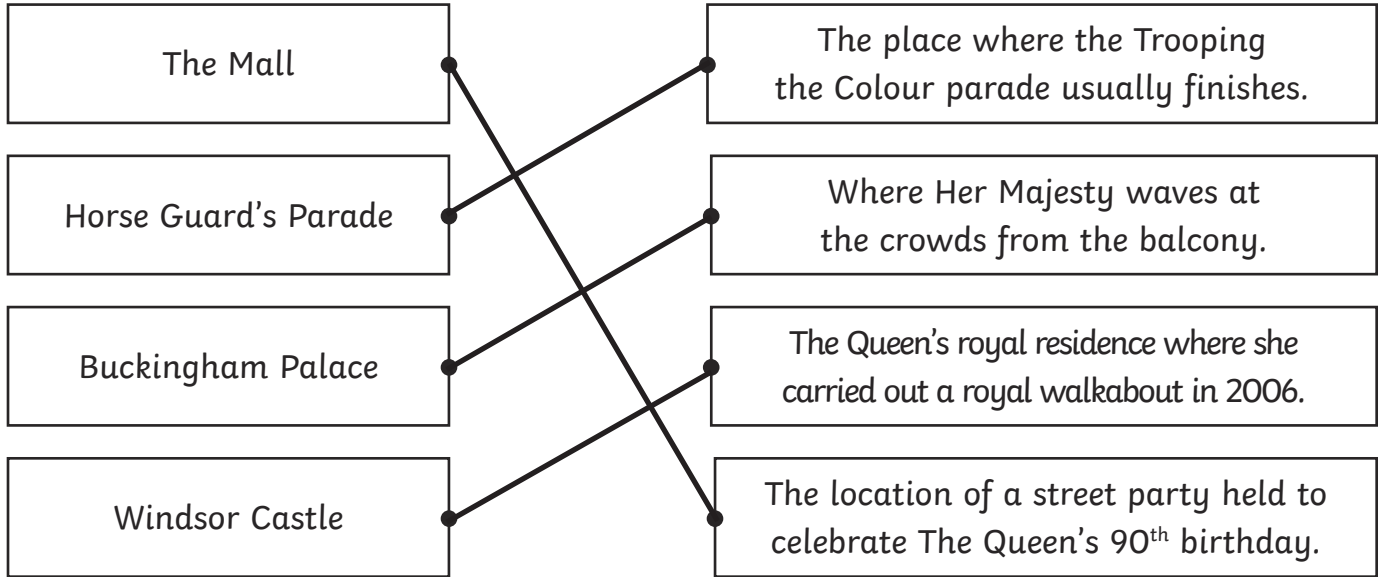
The Mall

Horse Guard's Parade

Buckingham Palace

Windsor Castle

The place where the Trooping the Colour parade usually finishes.

Where Her Majesty waves at the crowds from the balcony.

The Queen's royal residence where she carried out a royal walkabout in 2006.

The location of a street party held to celebrate The Queen's $90^{th}$ birthday.